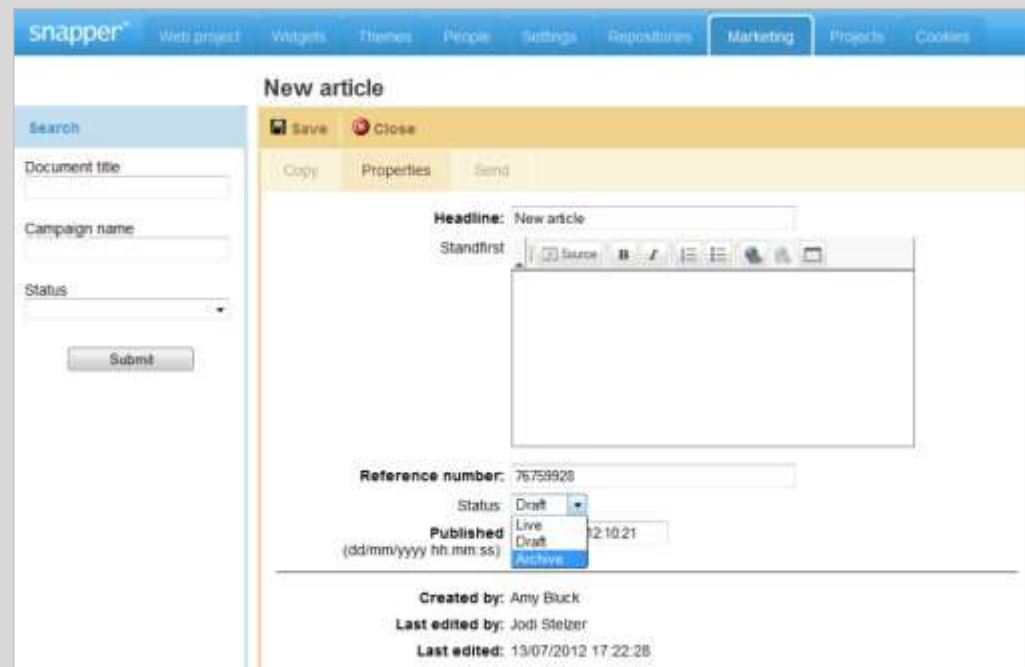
snapper™ Web project Widgets Themes People Settings Repositories Marketing Projects Cookies

New article

Search

Document title

Campaign name

Status

Submit

Save Close

Copy Properties Send

Headline: New article

Standfirst

Source B I

Reference number: 76759928

Status: Draft

Live
Draft
Archive

Published (dd/mm/yyyy hh:mm:ss) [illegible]2:10:21

Created by: Amy Bluck

Last edited by: Jodi Stelzer

Last edited: 13/07/2012 17:22:28